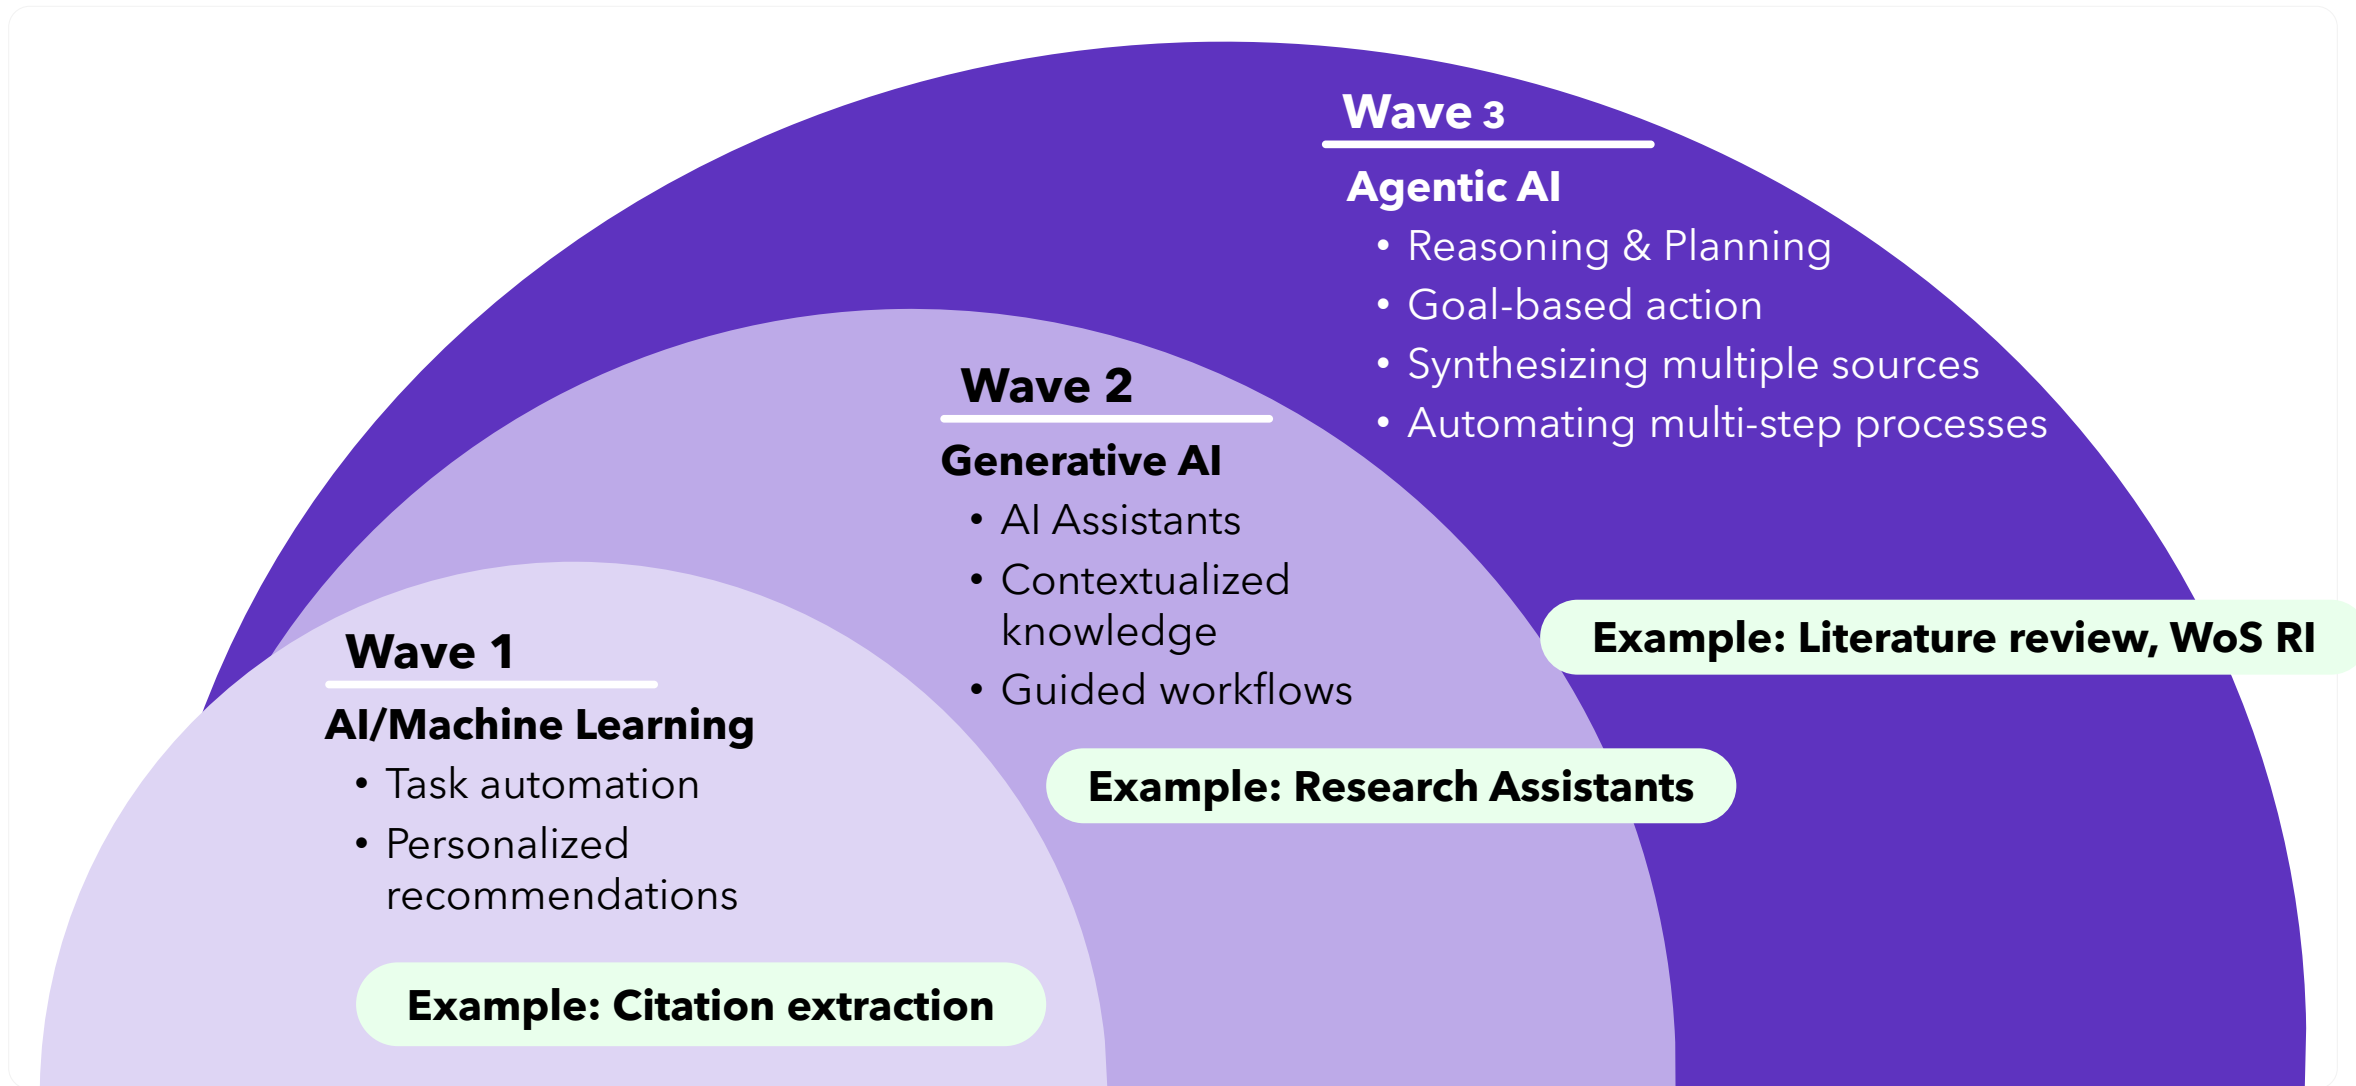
Wave 3

Agentic AI

• Reasoning & Planning
• Goal-based action
• Synthesizing multiple sources
• Automating multi-step processes

Example: Literature review, WoS RI

Wave 2

Generative AI

• AI Assistants
• Contextualized knowledge
• Guided workflows

Example: Research Assistants

Wave 1

AI/Machine Learning

• Task automation
• Personalized recommendations

Example: Citation extraction